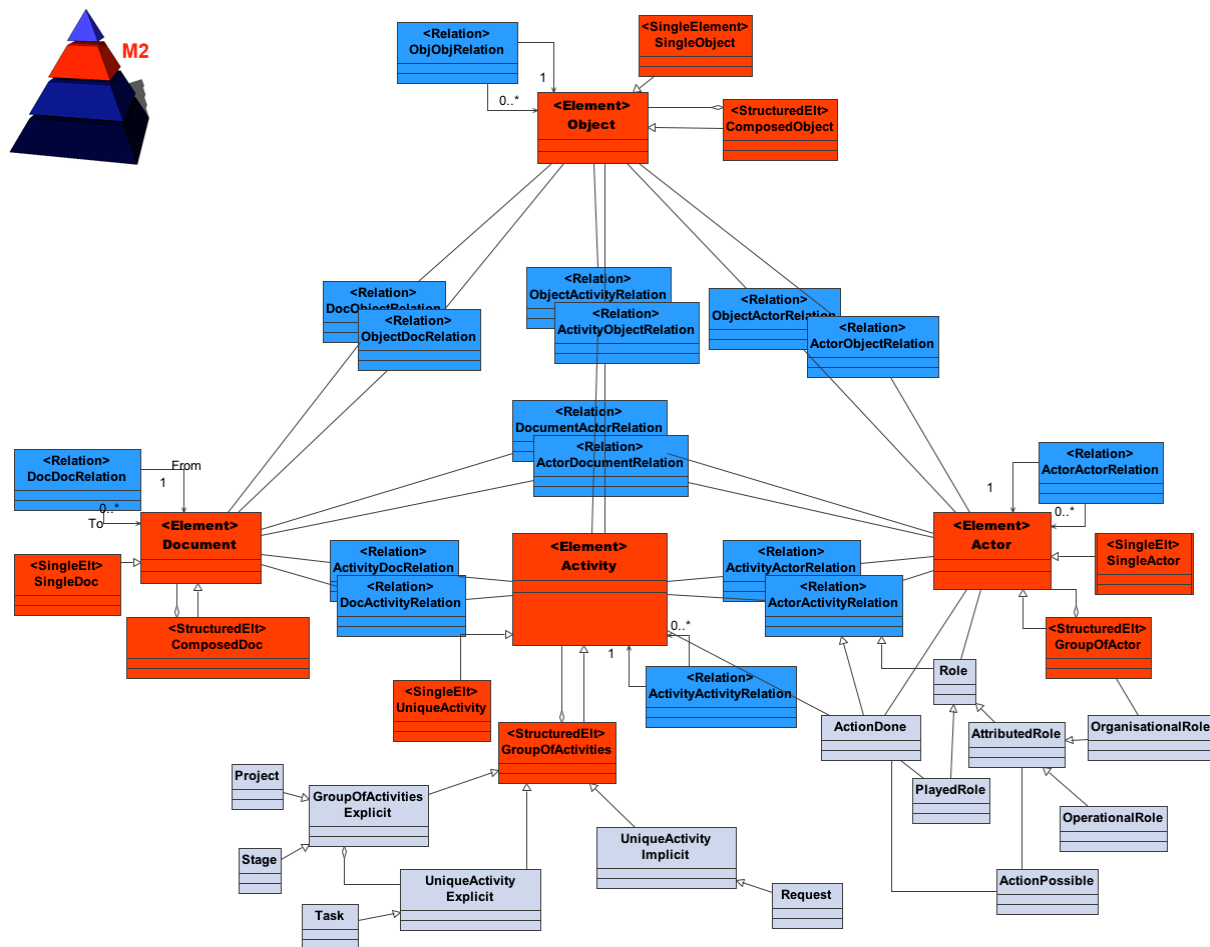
M2

<Relation>
ObjObjRelation

<SingleElement>
SingleObject

1

0..*

<Element>
Object

<StructuredElt>
ComposedObject

<Relation>
DocObjectRelation

<Relation>
ObjectDocRelation

<Relation>
ObjectActivityRelation

<Relation>
ActivityObjectRelation

<Relation>
ObjectActorRelation

<Relation>
ActorObjectRelation

<Relation>
DocumentActorRelation

<Relation>
ActorDocumentRelation

<Relation>
DocDocRelation

From

1

0..*

To

<Element>
Document

<SingleElt>
SingleDoc

<StructuredElt>
ComposedDoc

<Relation>
ActivityDocRelation

<Relation>
DocActivityRelation

<Element>
Activity

<Relation>
ActivityActorRelation

<Relation>
ActorActivityRelation

<Relation>
ActorActorRelation

1

0..*

<Element>
Actor

<SingleElt>
SingleActor

<StructuredElt>
GroupOfActor

0..*

1

<Relation>
ActivityActivityRelation

<SingleElt>
UniqueActivity

<StructuredElt>
GroupOfActivities

Role

ActionDone

AttributedRole

OrganisationalRole

PlayedRole

OperationalRole

Project

GroupOfActivities
Explicit

Stage

UniqueActivity
Implicit

UniqueActivity
Explicit

Request

ActionPossible

Task